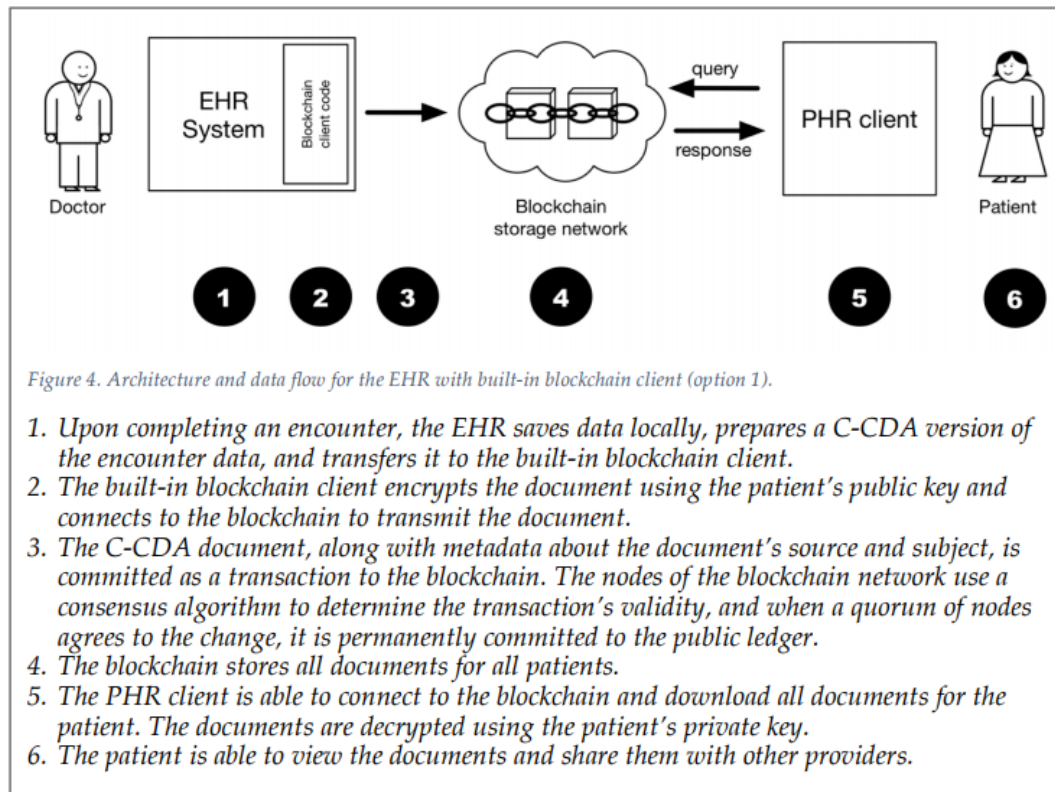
Doctor

EHR System

Blockchain client code

query

response

PHR client

Patient

Blockchain storage network

1 2 3 4 5 6

Figure 4. Architecture and data flow for the EHR with built-in blockchain client (option 1).

1. Upon completing an encounter, the EHR saves data locally, prepares a C-CDA version of the encounter data, and transfers it to the built-in blockchain client.
2. The built-in blockchain client encrypts the document using the patient's public key and connects to the blockchain to transmit the document.
3. The C-CDA document, along with metadata about the document's source and subject, is committed as a transaction to the blockchain. The nodes of the blockchain network use a consensus algorithm to determine the transaction's validity, and when a quorum of nodes agrees to the change, it is permanently committed to the public ledger.
4. The blockchain stores all documents for all patients.
5. The PHR client is able to connect to the blockchain and download all documents for the patient. The documents are decrypted using the patient's private key.
6. The patient is able to view the documents and share them with other providers.